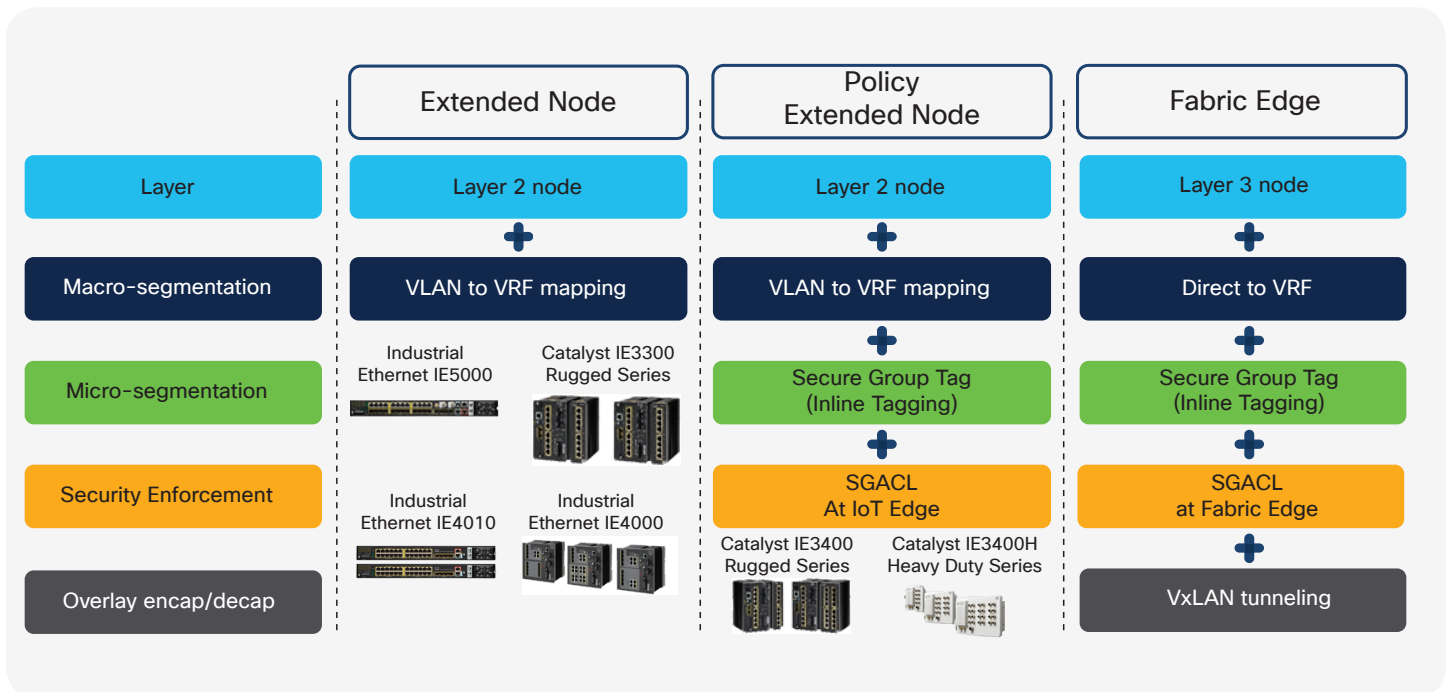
Layer

Macro-segmentation

Micro-segmentation

Security Enforcement

Overlay encap/decap

Extended Node

Layer 2 node

VLAN to VRF mapping

Industrial Ethernet IE5000

Catalyst IE3300 Rugged Series

Industrial Ethernet IE4010

Industrial Ethernet IE4000

Policy Extended Node

Layer 2 node

VLAN to VRF mapping

Secure Group Tag (Inline Tagging)

SGACL At IoT Edge

Catalyst IE3400 Rugged Series

Catalyst IE3400H Heavy Duty Series

Fabric Edge

Layer 3 node

Direct to VRF

Secure Group Tag (Inline Tagging)

SGACL at Fabric Edge

VxLAN tunneling